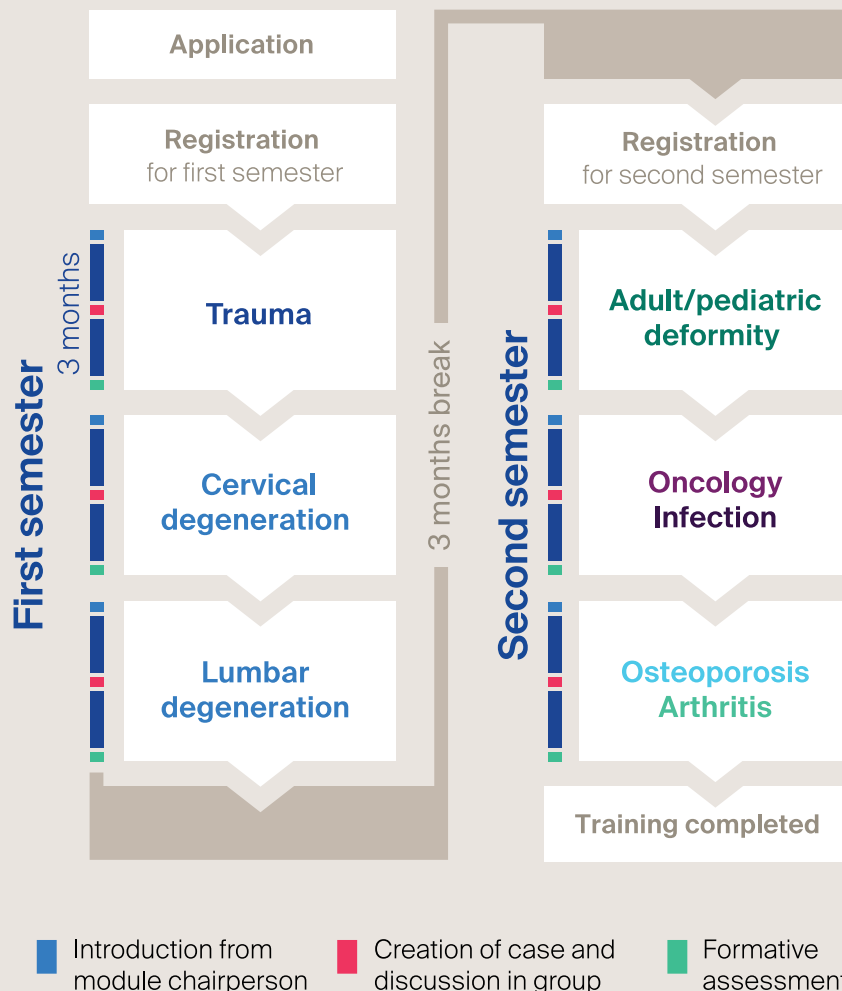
Application

Registration
for first semester

First semester

3 months

Trauma

Cervical degeneration

Lumbar degeneration

3 months break

Registration
for second semester

Second semester

Adult/pediatric deformity

Oncology
Infection

Osteoporosis
Arthritis

Training completed

Introduction from module chairperson

Creation of case and discussion in group

Formative assessmen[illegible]